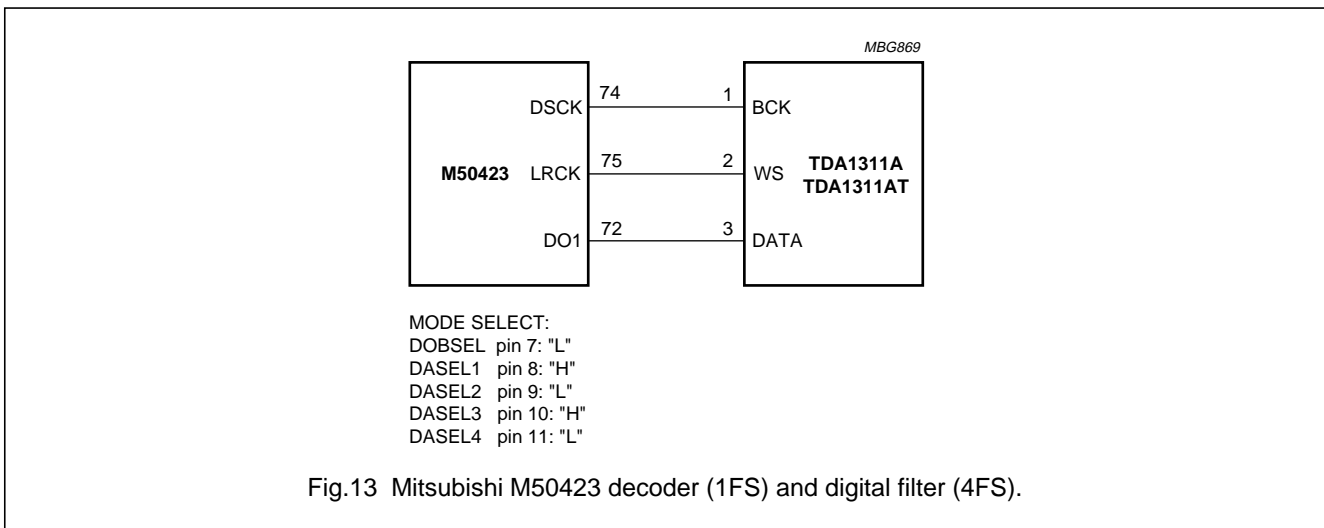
MBG869

M50423

DSCK
LRCK
DO1

74
75
72

1
2
3

BCK
WS
DATA

TDA1311A
TDA1311AT

MODE SELECT:
DOBSEL pin 7: "L"
DASEL1 pin 8: "H"
DASEL2 pin 9: "L"
DASEL3 pin 10: "H"
DASEL4 pin 11: "L"

Fig.13 Mitsubishi M50423 decoder (1FS) and digital filter (4FS).